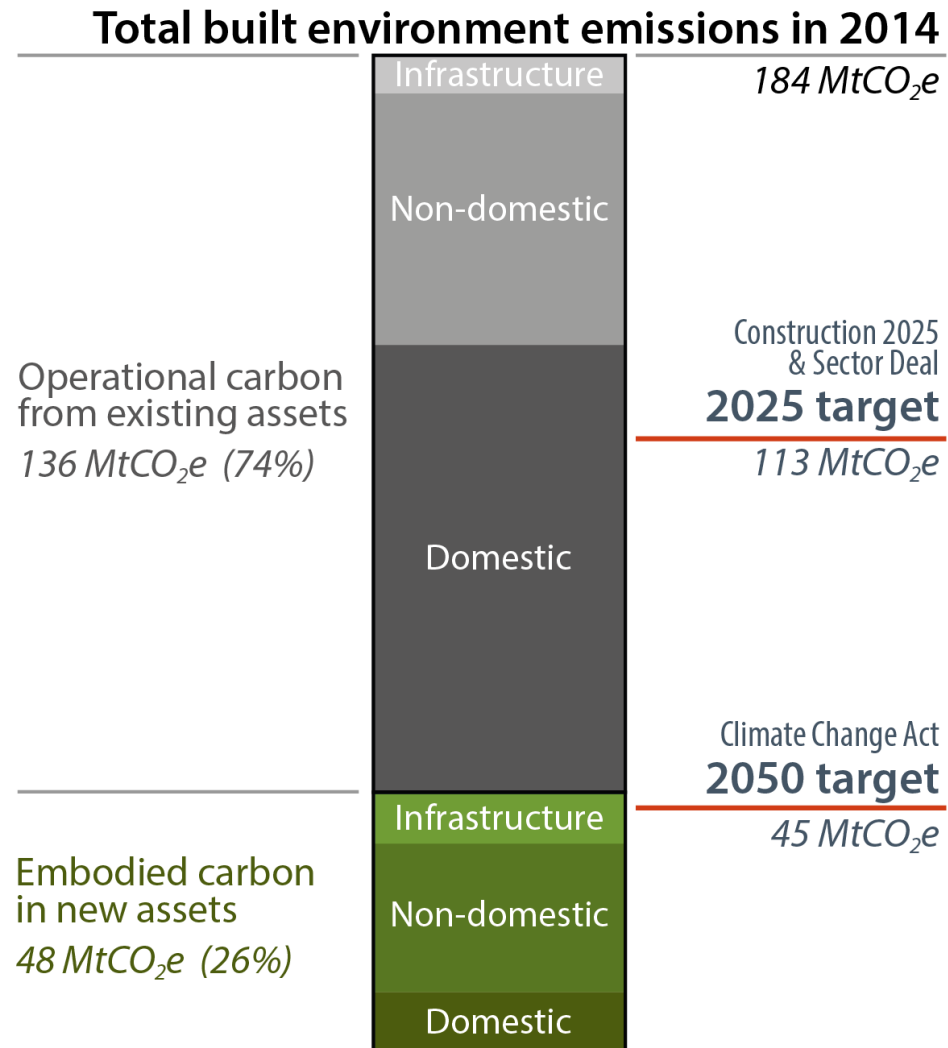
Total built environment emissions in 2014

Infrastructure

184 $MtCO_2e$

Non-domestic

Operational carbon from existing assets

136 $MtCO_2e$ (74%)

Construction 2025 & Sector Deal

2025 target

113 $MtCO_2e$

Domestic

Climate Change Act

2050 target

45 $MtCO_2e$

Infrastructure

Embodied carbon in new assets

48 $MtCO_2e$ (26%)

Non-domestic

Domestic